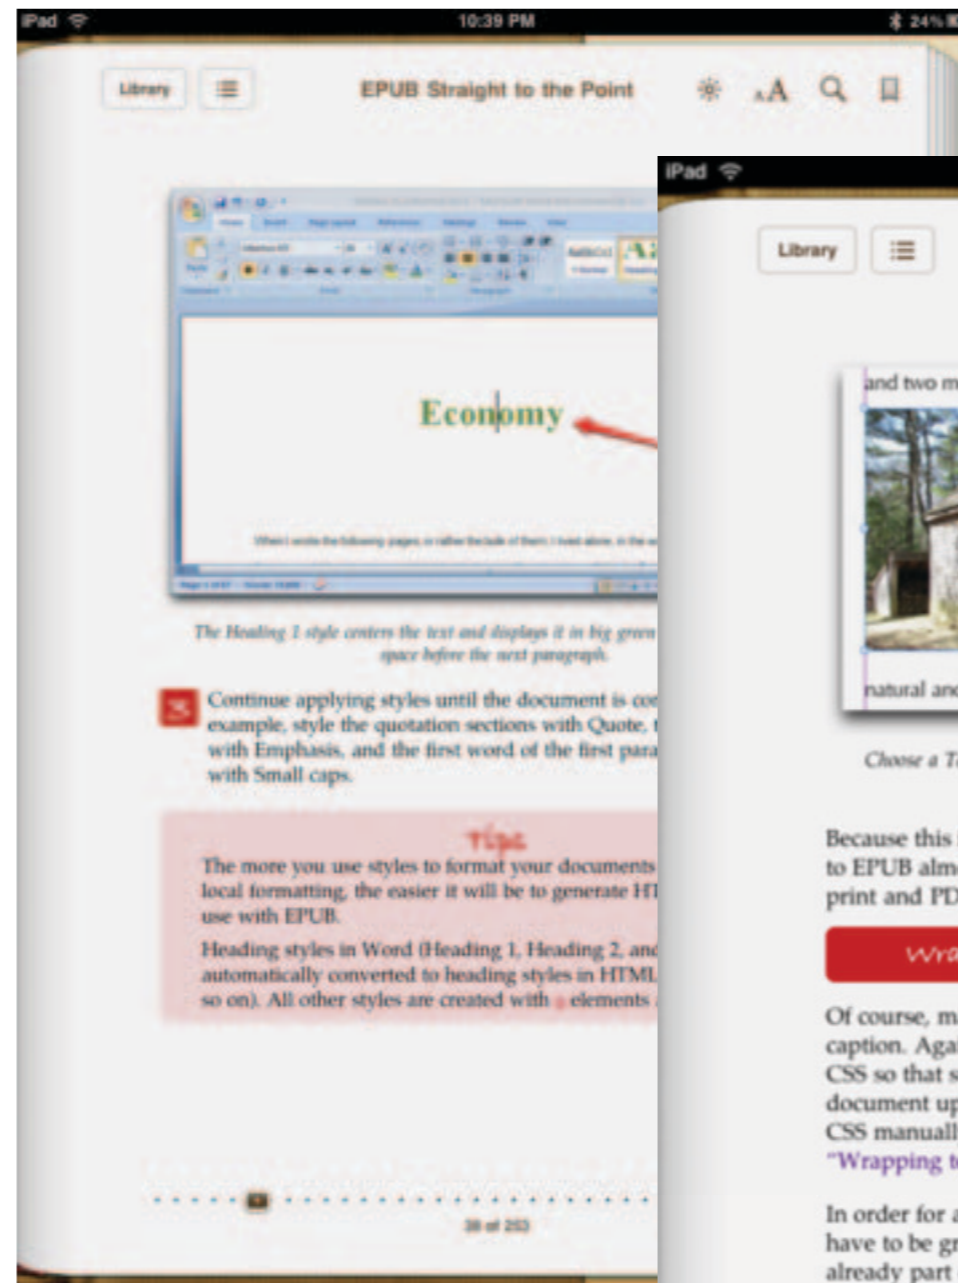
iPad 10:39 PM 24%

Library

EPUB Straight to the Point

AA

Economy

When I wrote the following pages, or rather the bulk of them, I lived alone, in the w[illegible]

The Heading 1 style centers the text and displays it in big green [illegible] space before the next paragraph.

8 Continue applying styles until the document is co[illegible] example, style the quotation sections with Quote, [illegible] with Emphasis, and the first word of the first para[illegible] with Small caps.

Tips

The more you use styles to format your documents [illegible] local formatting, the easier it will be to generate HT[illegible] use with EPUB.

Heading styles in Word (Heading 1, Heading 2, and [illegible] automatically converted to heading styles in HTML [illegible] so on). All other styles are created with p elements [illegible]

38 of 253

iPad

Library

and two m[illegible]

natural and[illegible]

Choose a T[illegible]

Because this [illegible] to EPUB alm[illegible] print and PD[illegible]

Wra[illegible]

Of course, m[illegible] caption. Aga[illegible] CSS so that s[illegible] document up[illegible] CSS manuall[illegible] "Wrapping t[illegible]

In order for a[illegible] have to be gr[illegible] already part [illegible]